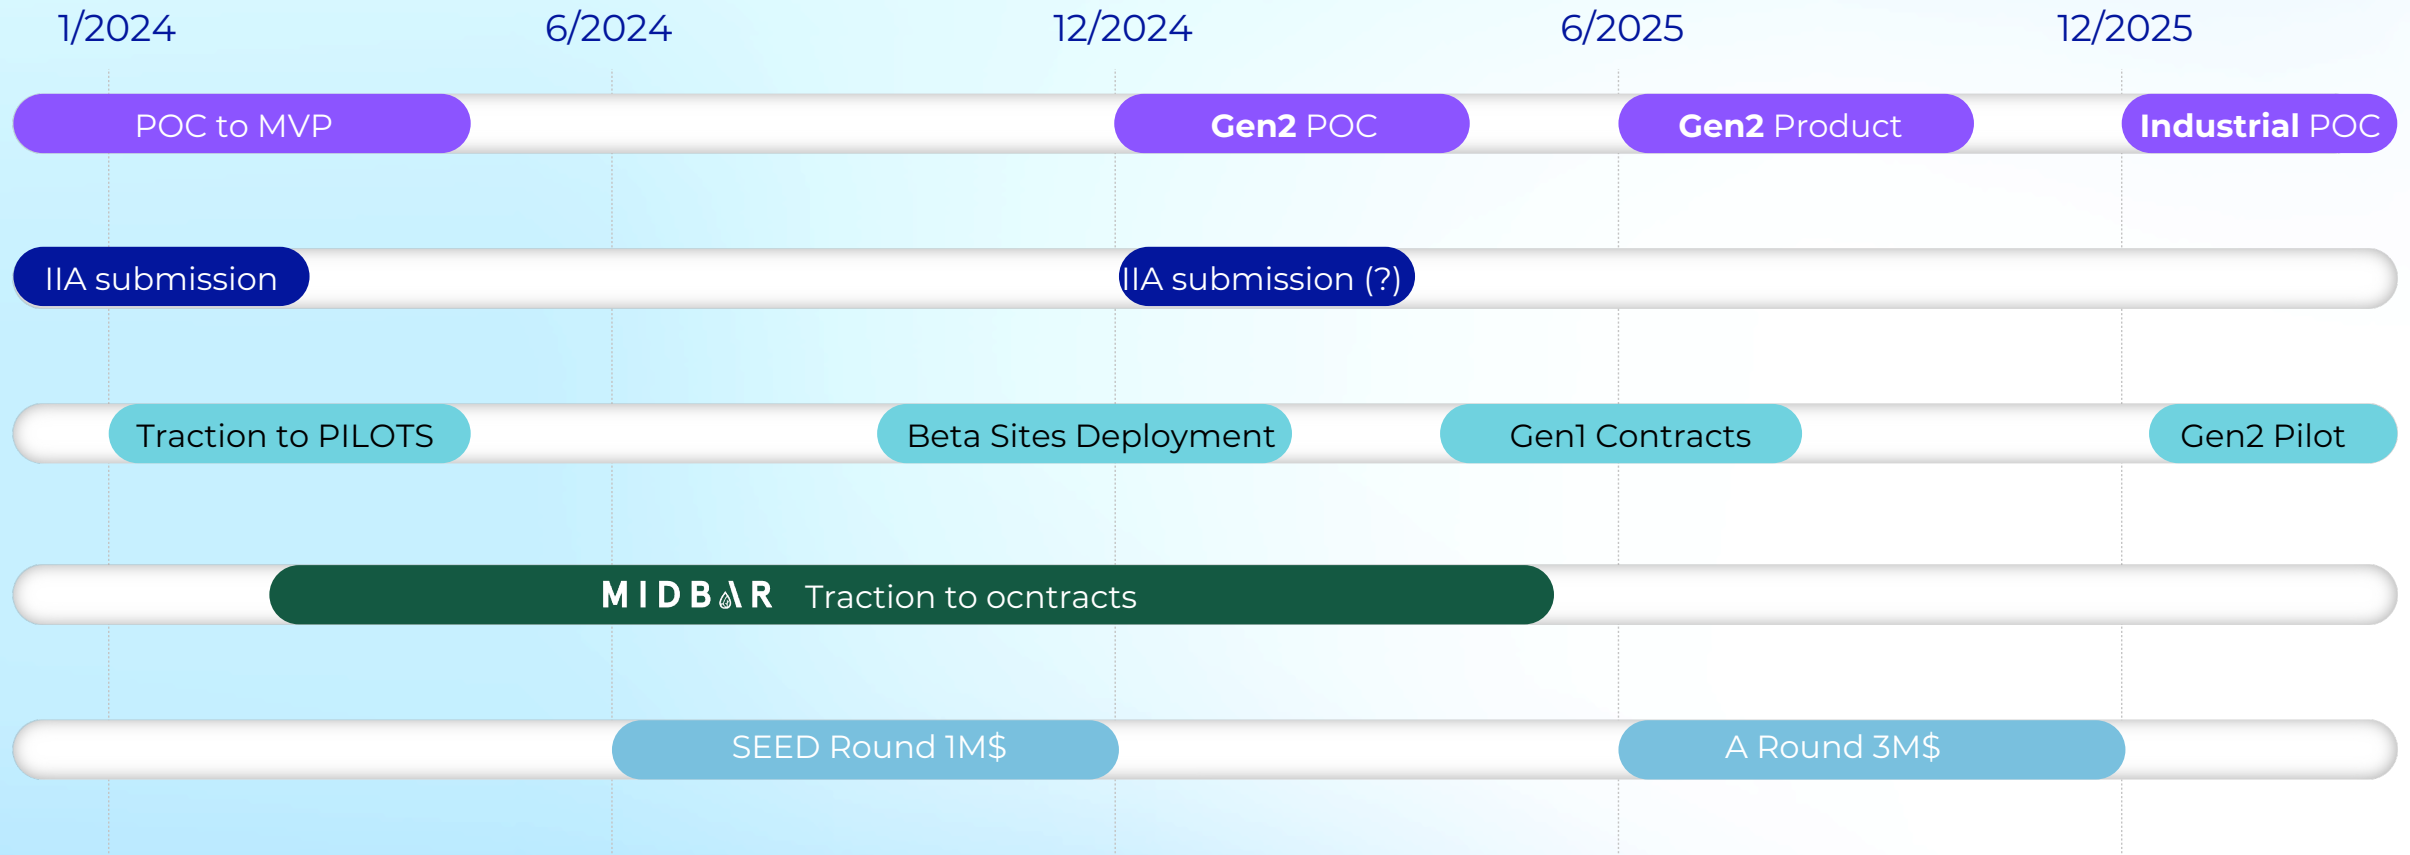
1/2024 6/2024 12/2024 6/2025 12/2025

POC to MVP

Gen2 POC

Gen2 Product

Industrial POC

IIA submission

IIA submission (?)

Traction to PILOTS

Beta Sites Deployment

Gen1 Contracts

Gen2 Pilot

MIDBAR Traction to ocntracts

SEED Round 1M$

A Round 3M$